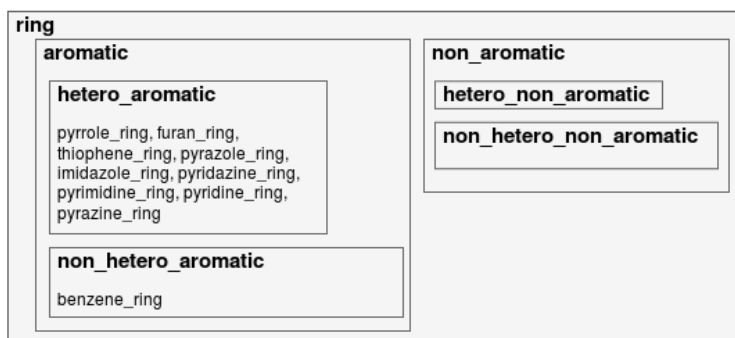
ring

aromatic

hetero_aromatic

pyrrole_ring, furan_ring, thiophene_ring, pyrazole_ring, imidazole_ring, pyridazine_ring, pyrimidine_ring, pyridine_ring, pyrazine_ring

non_hetero_aromatic

benzene_ring

non_aromatic

hetero_non_aromatic

non_hetero_non_aromatic